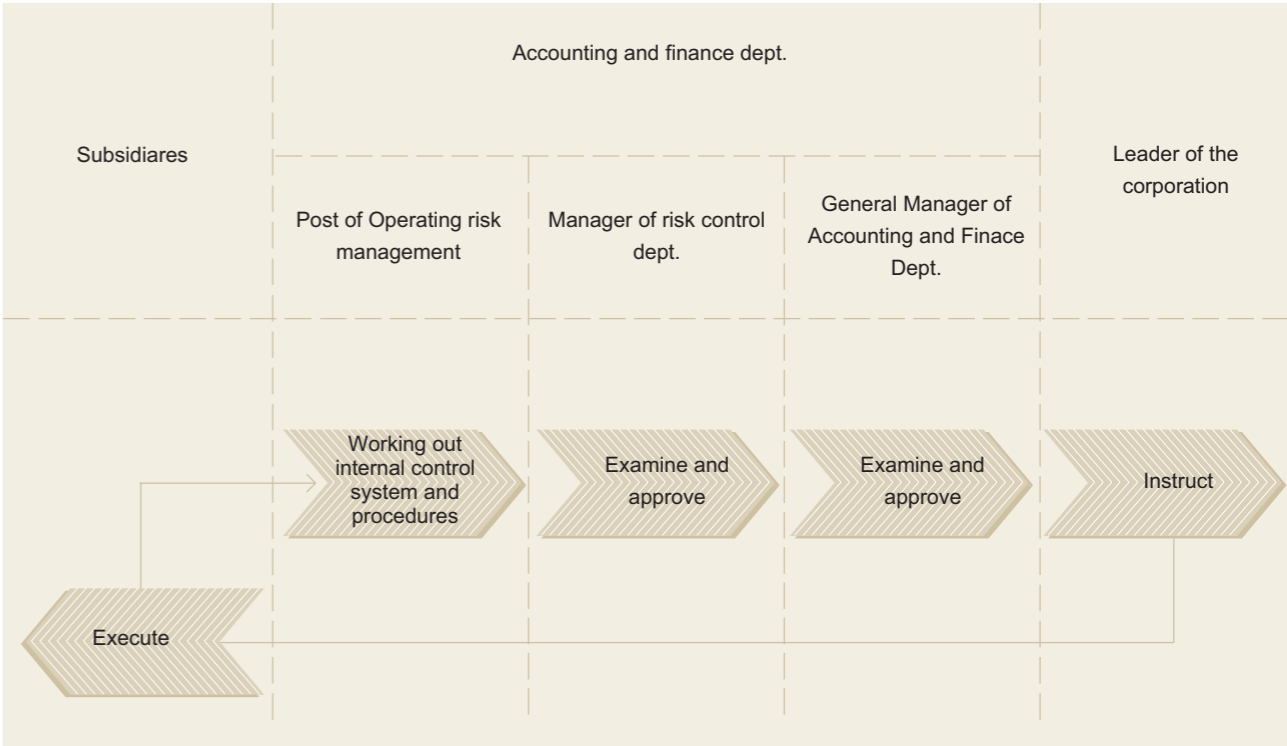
Accounting and finance dept.

Subsidiares

Post of Operating risk management

Manager of risk control dept.

General Manager of Accounting and Finace Dept.

Leader of the corporation

Working out internal control system and procedures

Examine and approve

Examine and approve

Instruct

Execute